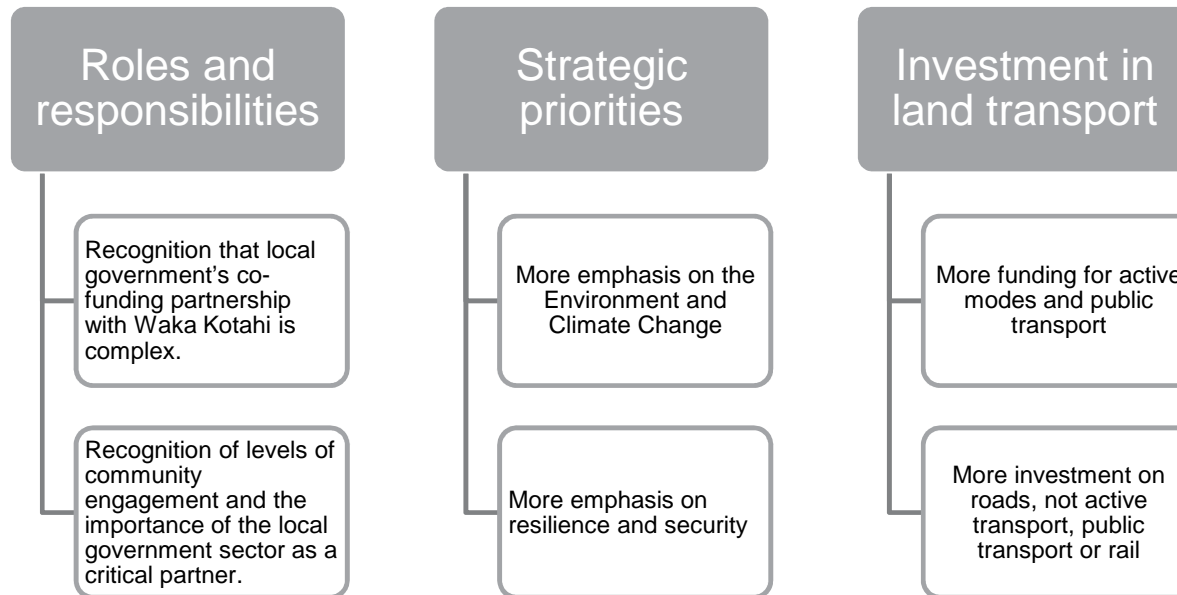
Roles and responsibilities

Recognition that local government's co-funding partnership with Waka Kotahi is complex.

Recognition of levels of community engagement and the importance of the local government sector as a critical partner.

Strategic priorities

More emphasis on the Environment and Climate Change

More emphasis on resilience and security

Investment in land transport

More funding for active modes and public transport

More investment on roads, not active transport, public transport or rail